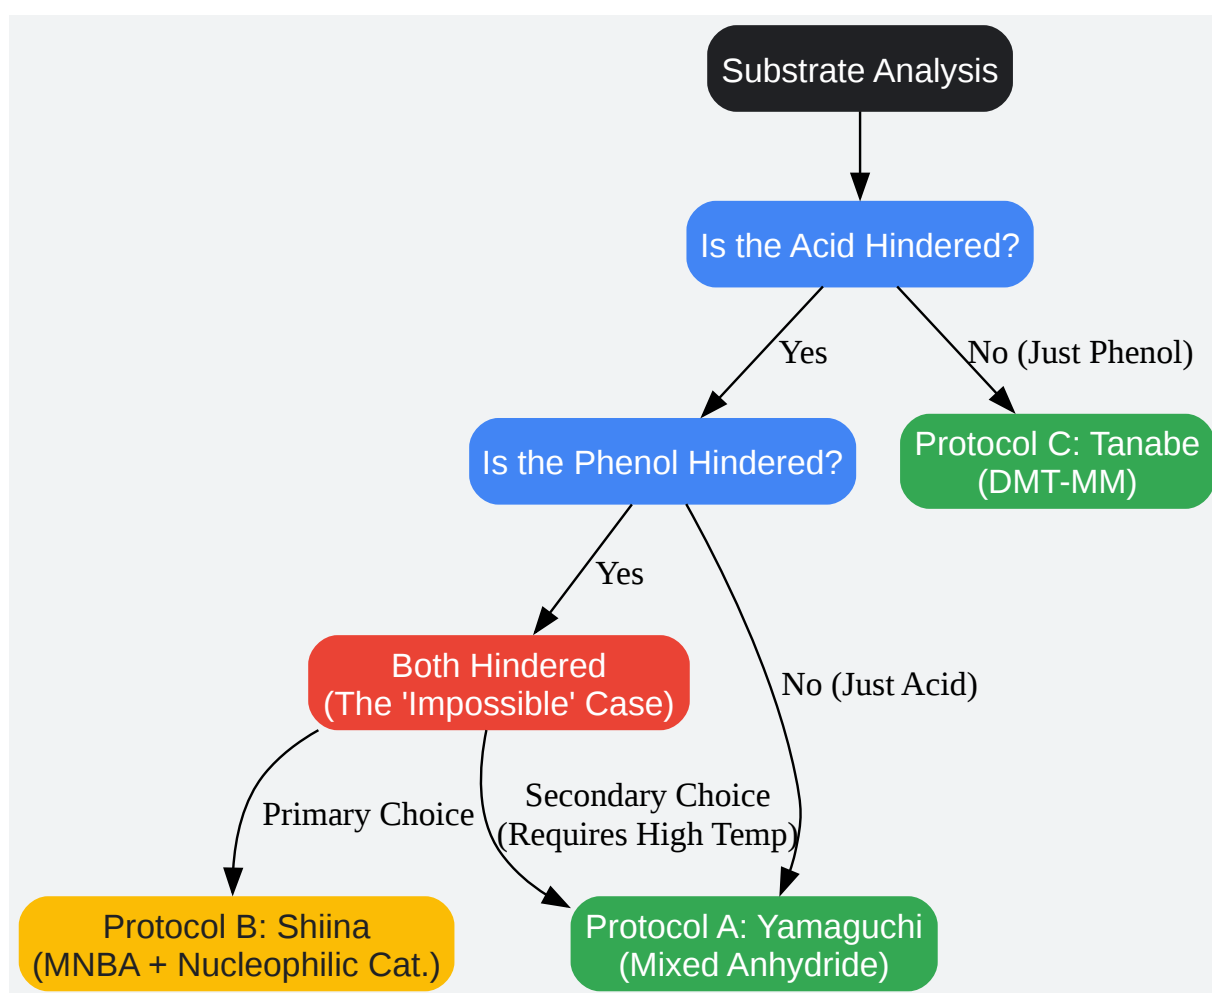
Substrate Analysis

Is the Acid Hindered?

Yes

No (Just Phenol)

Is the Phenol Hindered?

Protocol C: Tanabe (DMT-MM)

Yes

No (Just Acid)

Both Hindered (The 'Impossible' Case)

Primary Choice

Secondary Choice (Requires High Temp)

Protocol B: Shiina (MNBA + Nucleophilic Cat.)

Protocol A: Yamaguchi (Mixed Anhydride)